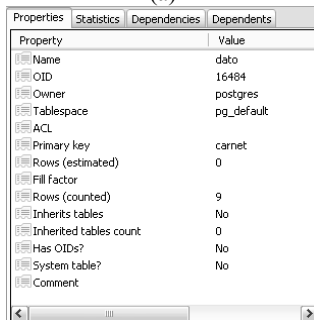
Properties | Statistics | Dependencies | Dependents

| Property | Value |
|---|---|
| Name | dato |
| OID | 16484 |
| Owner | postgres |
| Tablespace | pg_default |
| ACL | |
| Primary key | carnet |
| Rows (estimated) | 0 |
| Fill factor | |
| Rows (counted) | 9 |
| Inherits tables | No |
| Inherited tables count | 0 |
| Has OIDs? | No |
| System table? | No |
| Comment | |